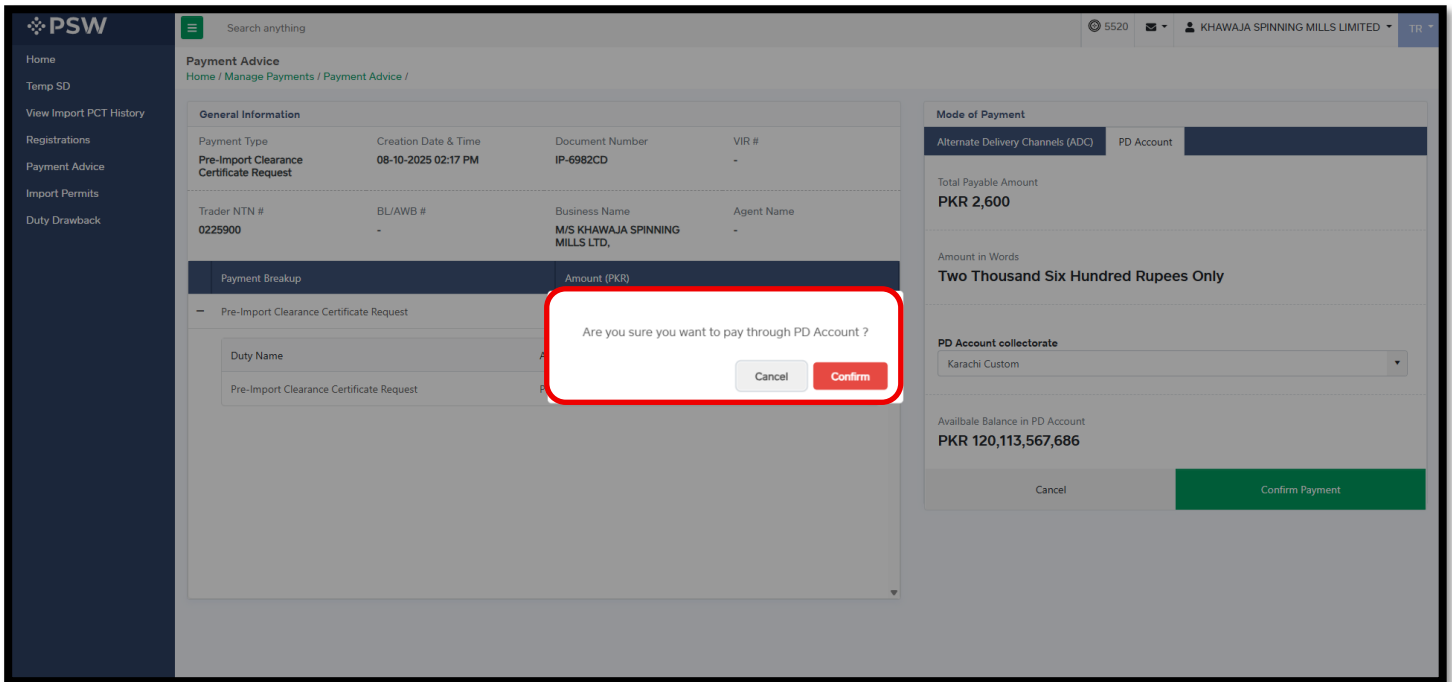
PSW

Search anything

5520

KHAWAJA SPINNING MILLS LIMITED

TR

Home
Temp SD
View Import PCT History
Registrations
Payment Advice
Import Permits
Duty Drawback

Payment Advice
Home / Manage Payments / Payment Advice /

General Information

| Payment Type | Creation Date & Time | Document Number | VIR # |
|---|---|---|---|
| Pre-Import Clearance Certificate Request | 08-10-2025 02:17 PM | IP-6982CD | - |
| Trader NTN # | BL/AWB # | Business Name | Agent Name |
| 0225900 | - | M/S KHAWAJA SPINNING MILLS LTD, | - |

| Payment Breakup | Amount (PKR) |
|---|---|
| − Pre-Import Clearance Certificate Request | |

| Duty Name | A |
|---|---|
| Pre-Import Clearance Certificate Request | P |

Are you sure you want to pay through PD Account ?

Cancel
Confirm

Mode of Payment

Alternate Delivery Channels (ADC)
PD Account

Total Payable Amount
PKR 2,600

Amount in Words
Two Thousand Six Hundred Rupees Only

PD Account collectorate
Karachi Custom

Availbale Balance in PD Account
PKR 120,113,567,686

Cancel
Confirm Payment